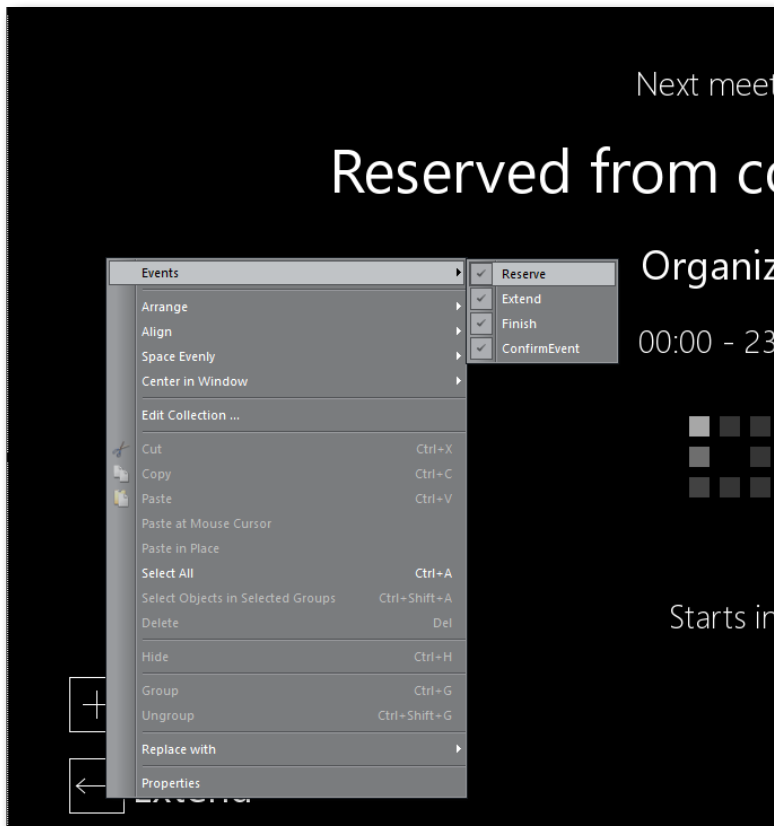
Next meet

Reserved from co

Organiz

00:00 - 23

Starts in

Events
Arrange
Align
Space Evenly
Center in Window
Edit Collection ...
Cut Ctrl+X
Copy Ctrl+C
Paste Ctrl+V
Paste at Mouse Cursor
Paste in Place
Select All Ctrl+A
Select Objects in Selected Groups Ctrl+Shift+A
Delete Del
Hide Ctrl+H
Group Ctrl+G
Ungroup Ctrl+Shift+G
Replace with
Properties

Reserve
Extend
Finish
ConfirmEvent

Extend